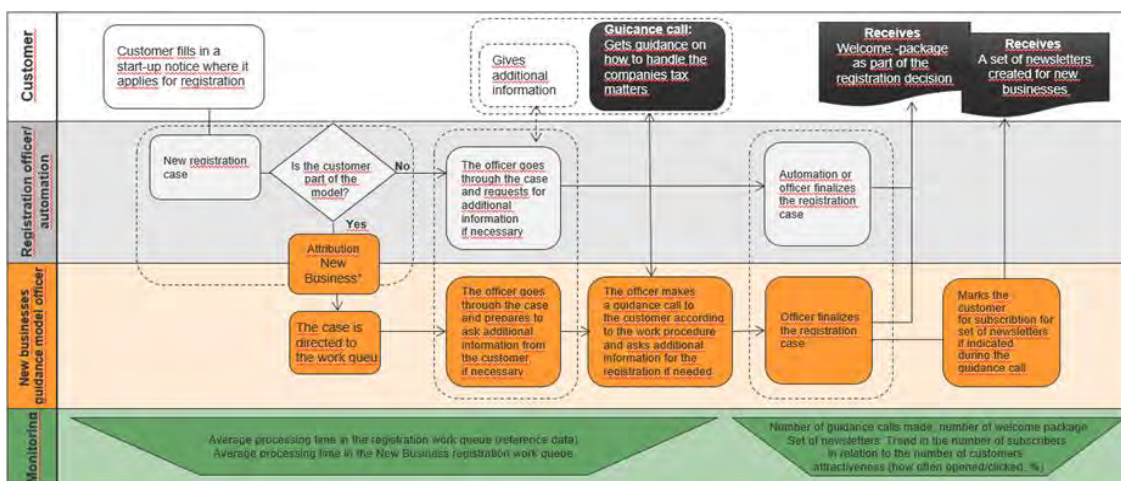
Customer

Customer fills in a start-up notice where it applies for registration

Gives additional information

Guicance call: Gets guidance on how to handle the companies tax matters

Receives Welcome -package as part of the registration decision

Receives A set of newsletters created for new businesses

Registration officer/ automation

New registration case

Is the customer part of the model?

No

Yes

The officer goes through the case and requests for additional information if necessary

Automation or officer finalizes the registration case

New businesses guidance model officer

Attribution New Business*

The case is directed to the work queu

The officer goes through the case and prepares to ask additional information from the customer if necessary

The officer makes a guidance call to the customer according to the work procedure and asks additional information for the registration if needed

Officer finalizes the registration case

Marks the customer for subscribtion for set of newsletters if indicated during the guidance call

Monitoring

Average processing time in the registration work queue (reference data)
Average processing time in the New Business registration work queue

Number of guidance calls made, number of welcome package
Set of newsletters: Trend in the number of subscribers in relation to the number of customers attractiveness (how often opened/clicked, %)